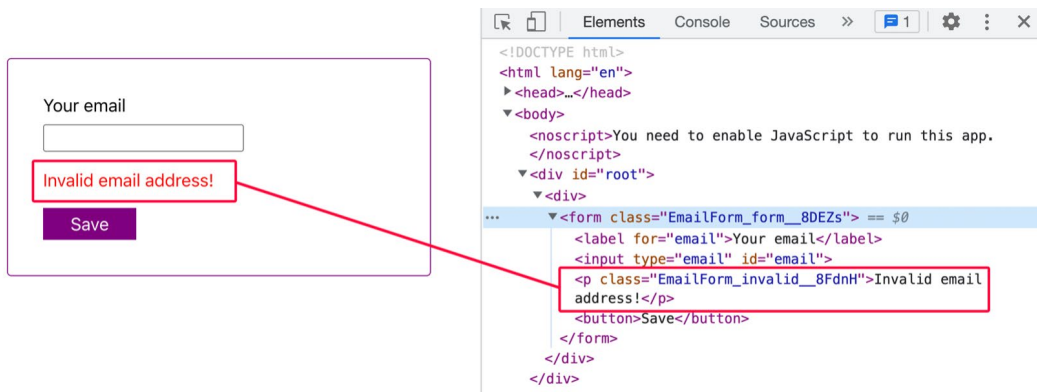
Your email

Invalid email address!

Save

Elements Console Sources » 1

<!DOCTYPE html>
<html lang="en">
▶<head>…</head>
▼<body>
<noscript>You need to enable JavaScript to run this app.
</noscript>
▼<div id="root">
▼<div>
··· ▼<form class="EmailForm_form__8DEZs"> == $0
<label for="email">Your email</label>
<input type="email" id="email">
<p class="EmailForm_invalid__8FdnH">Invalid email address!</p>
<button>Save</button>
</form>
</div>
</div>